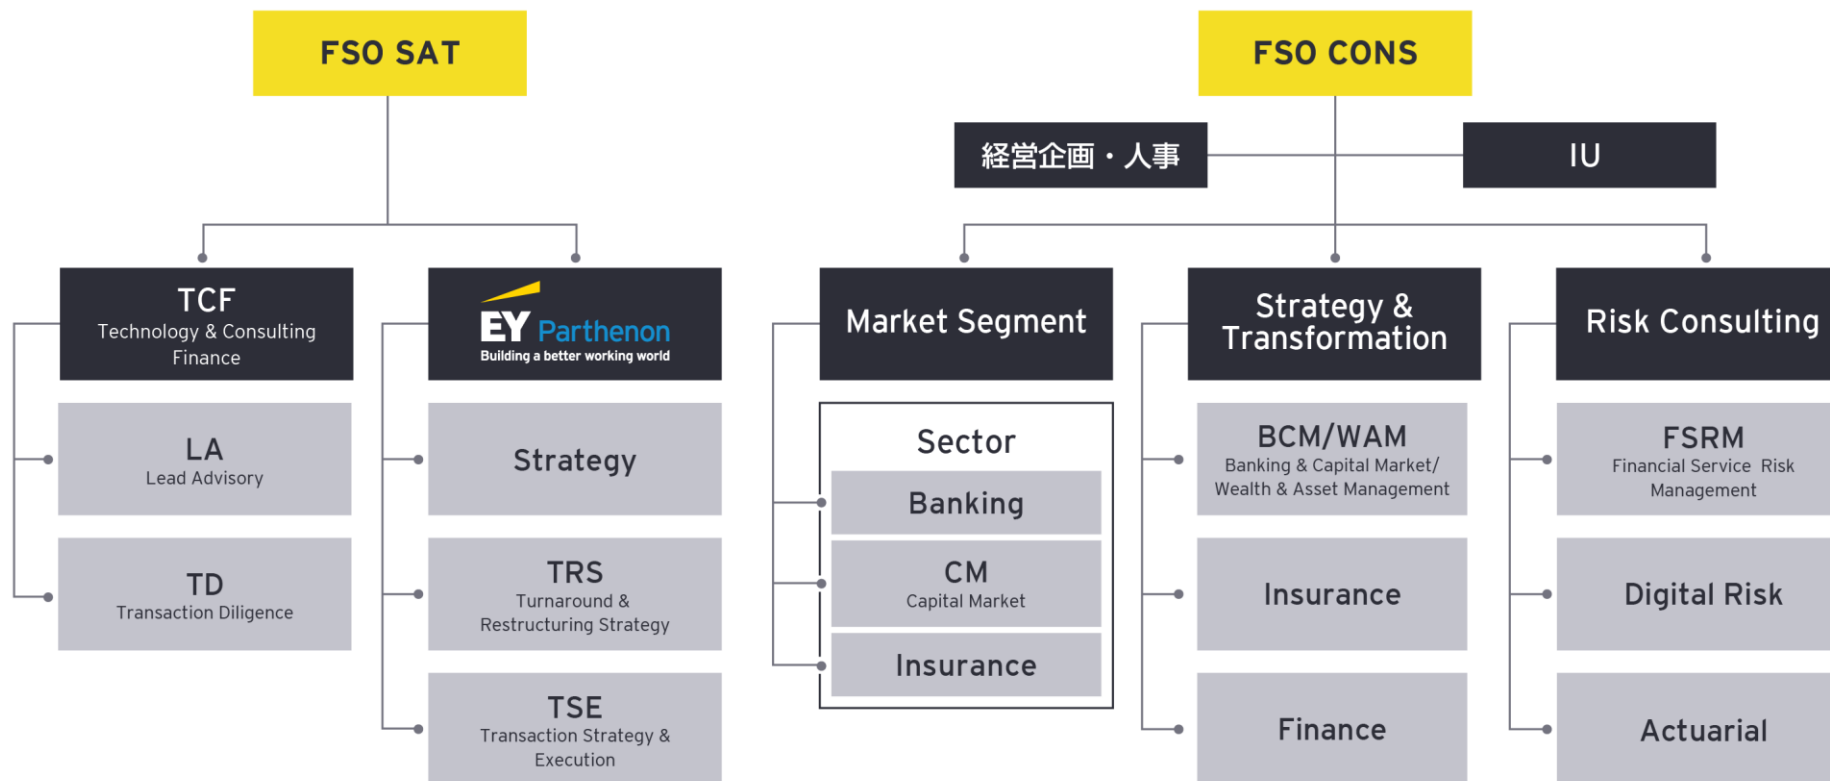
FSO SAT

TCF
Technology & Consulting Finance

LA
Lead Advisory

TD
Transaction Diligence

EY Parthenon
Building a better working world

Strategy

TRS
Turnaround & Restructuring Strategy

TSE
Transaction Strategy & Execution

FSO CONS

経営企画・人事

IU

Market Segment

Sector

Banking

CM
Capital Market

Insurance

Strategy & Transformation

BCM/WAM
Banking & Capital Market/ Wealth & Asset Management

Insurance

Finance

Risk Consulting

FSRM
Financial Service Risk Management

Digital Risk

Actuarial